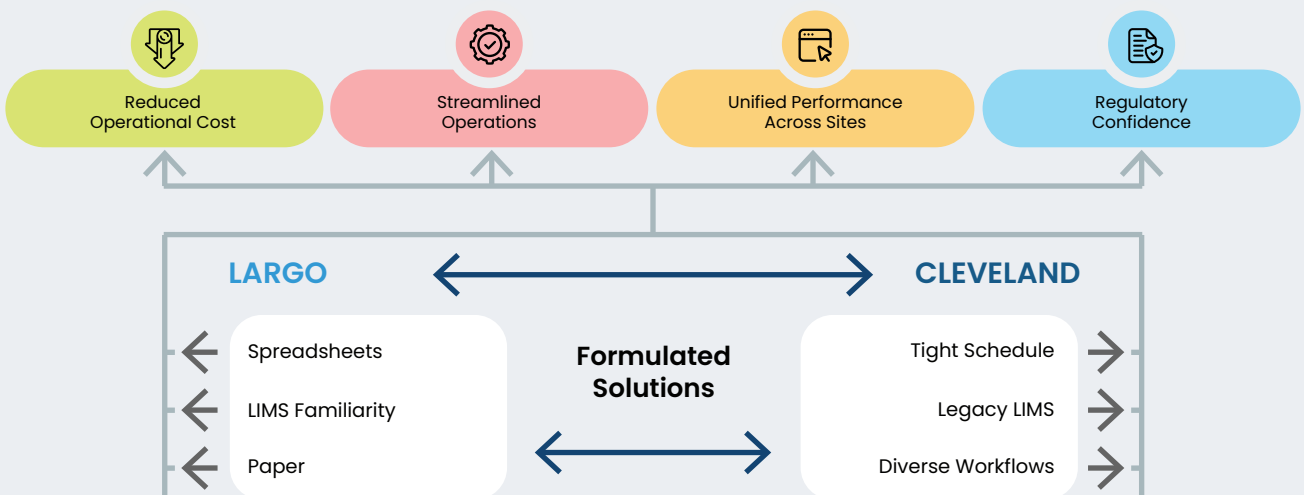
Reduced Operational Cost

Streamlined Operations

Unified Performance Across Sites

Regulatory Confidence

LARGO

CLEVELAND

Spreadsheets

LIMS Familiarity

Paper

Formulated Solutions

Tight Schedule

Legacy LIMS

Diverse Workflows